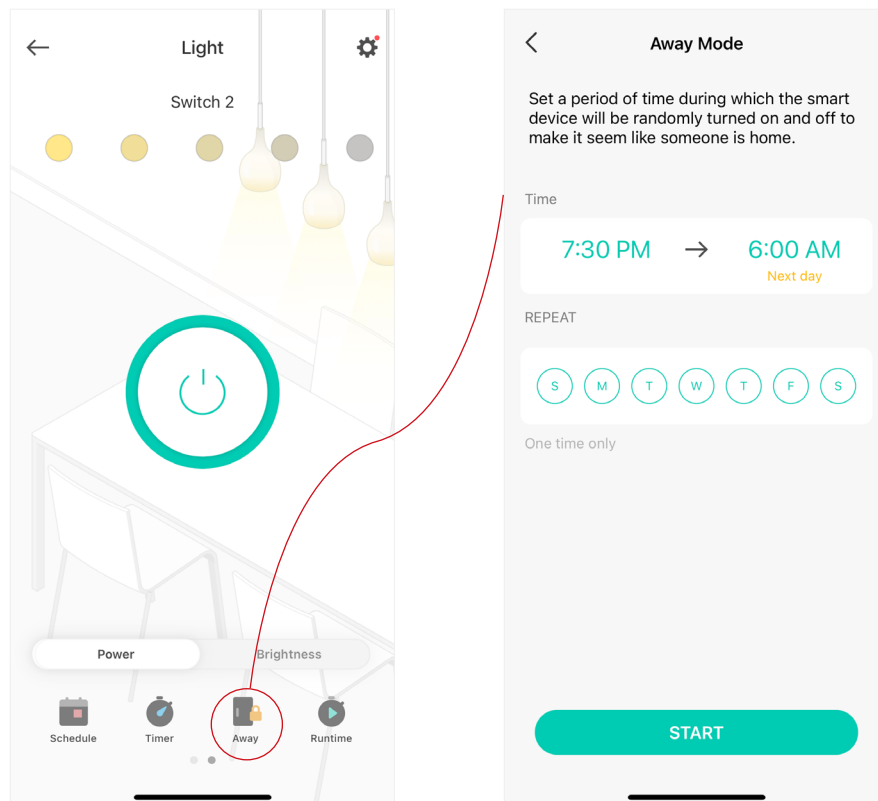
Light

Switch 2

Power

Brightness

Schedule

Timer

Away

Runtime

Away Mode

Set a period of time during which the smart device will be randomly turned on and off to make it seem like someone is home.

Time

7:30 PM → 6:00 AM

Next day

REPEAT

S M T W T F S

One time only

START